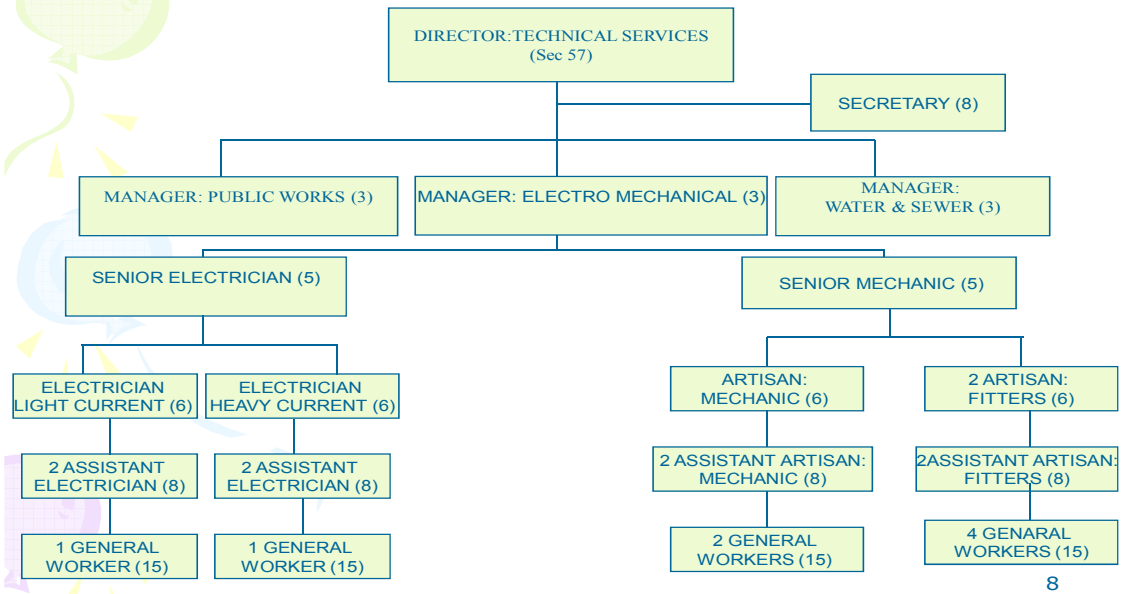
DIRECTOR:TECHNICAL SERVICES
(Sec 57)

SECRETARY (8)

MANAGER: PUBLIC WORKS (3)

MANAGER: ELECTRO MECHANICAL (3)

MANAGER:
WATER & SEWER (3)

SENIOR ELECTRICIAN (5)

SENIOR MECHANIC (5)

ELECTRICIAN
LIGHT CURRENT (6)

ELECTRICIAN
HEAVY CURRENT (6)

ARTISAN:
MECHANIC (6)

2 ARTISAN:
FITTERS (6)

2 ASSISTANT
ELECTRICIAN (8)

2 ASSISTANT
ELECTRICIAN (8)

2 ASSISTANT ARTISAN:
MECHANIC (8)

2ASSISTANT ARTISAN:
FITTERS (8)

1 GENERAL
WORKER (15)

1 GENERAL
WORKER (15)

2 GENERAL
WORKERS (15)

4 GENARAL
WORKERS (15)

8